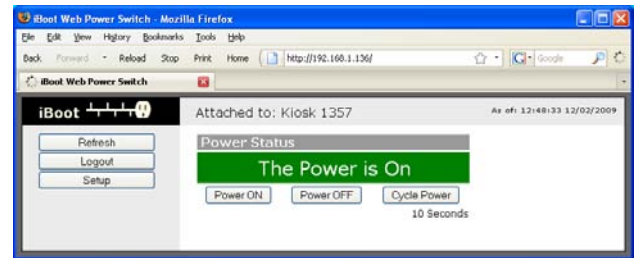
iBoot Web Power Switch - Mozilla Firefox

File Edit View History Bookmarks Tools Help

Back Forward Reload Stop Print Home http://192.168.1.136/ Google

iBoot Web Power Switch

iBoot

Attached to: Kiosk 1357

As of: 12:48:33 12/02/2009

Refresh
Logout
Setup

Power Status

The Power is On

Power ON Power OFF Cycle Power

10 Seconds